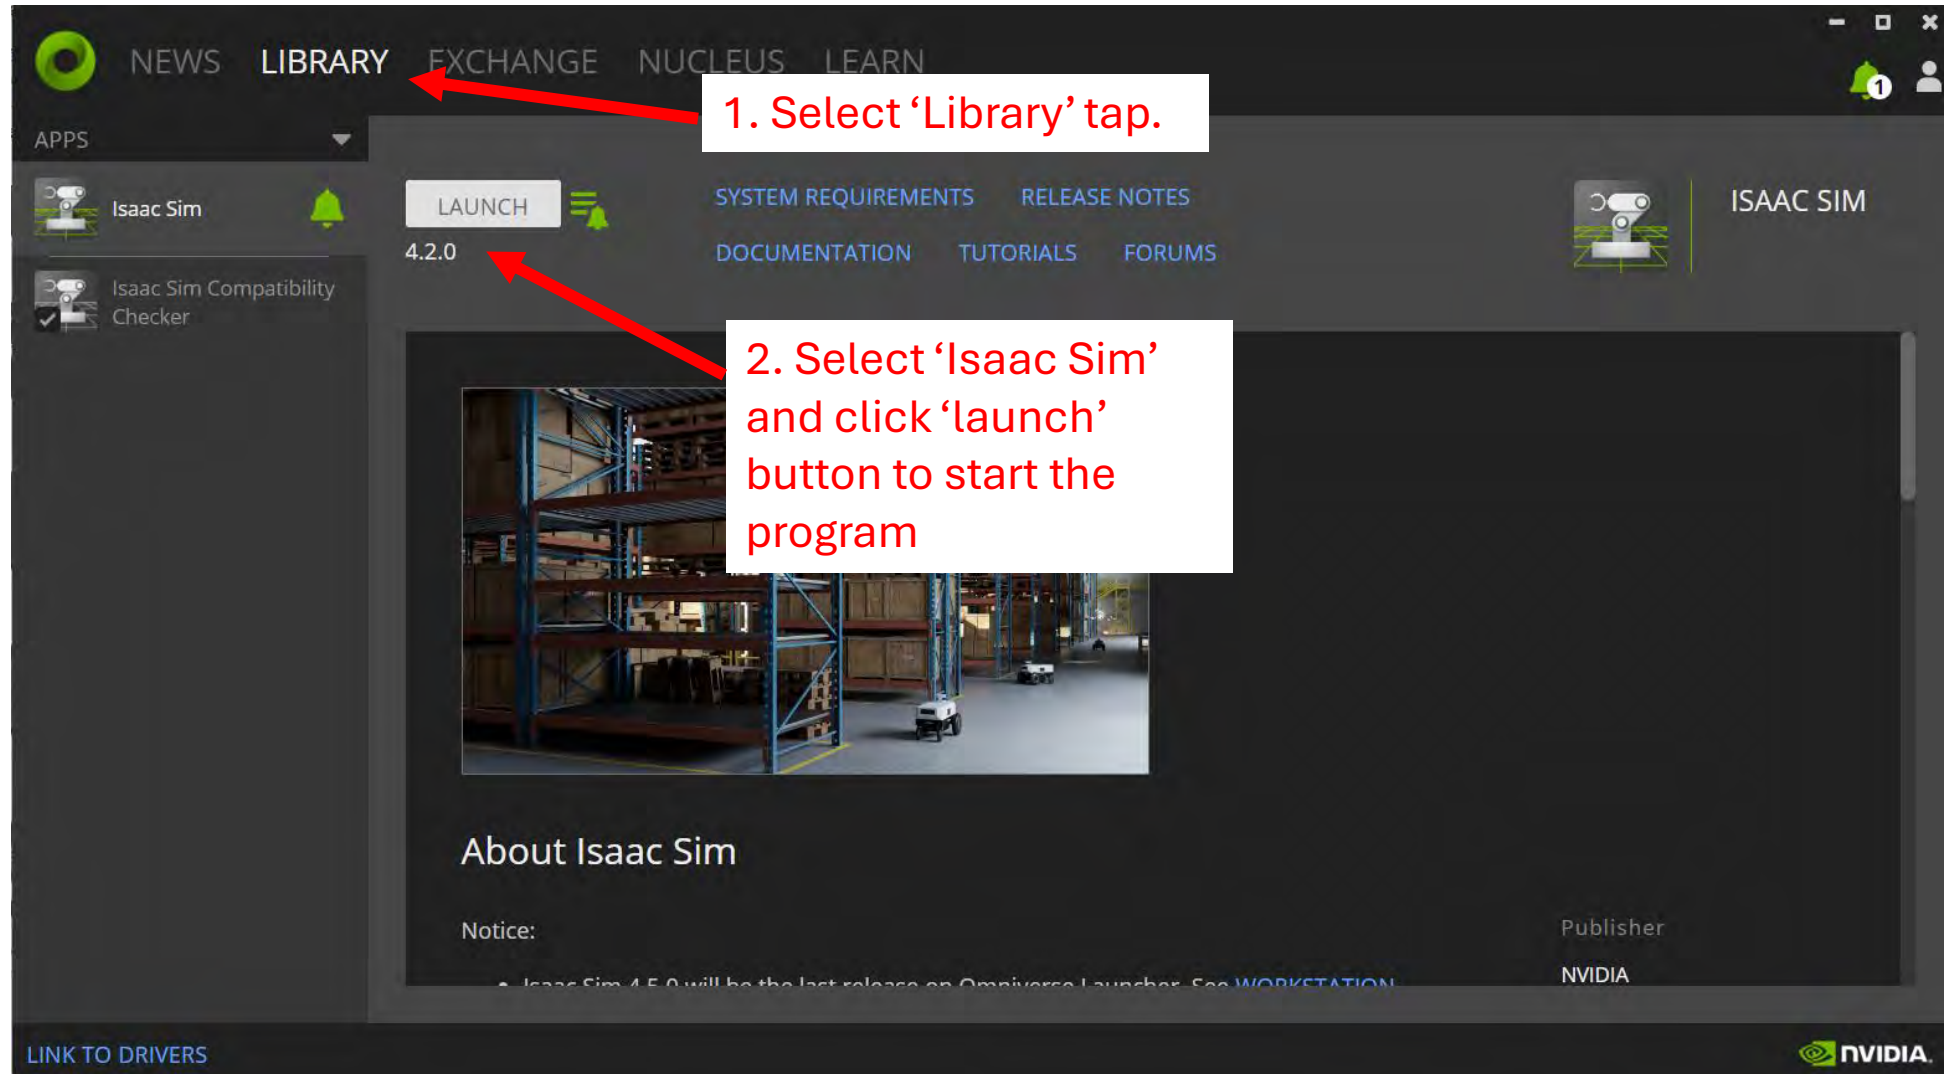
NEWS LIBRARY EXCHANGE NUCLEUS LEARN

1. Select ‘Library’ tap.

1

APPS

Isaac Sim

Isaac Sim Compatibility Checker

LAUNCH

4.2.0

SYSTEM REQUIREMENTS RELEASE NOTES

DOCUMENTATION TUTORIALS FORUMS

ISAAC SIM

2. Select ‘Isaac Sim’ and click ‘launch’ button to start the program

About Isaac Sim

Notice:

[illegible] WORKSTATION

Publisher

NVIDIA

LINK TO DRIVERS

NVIDIA.